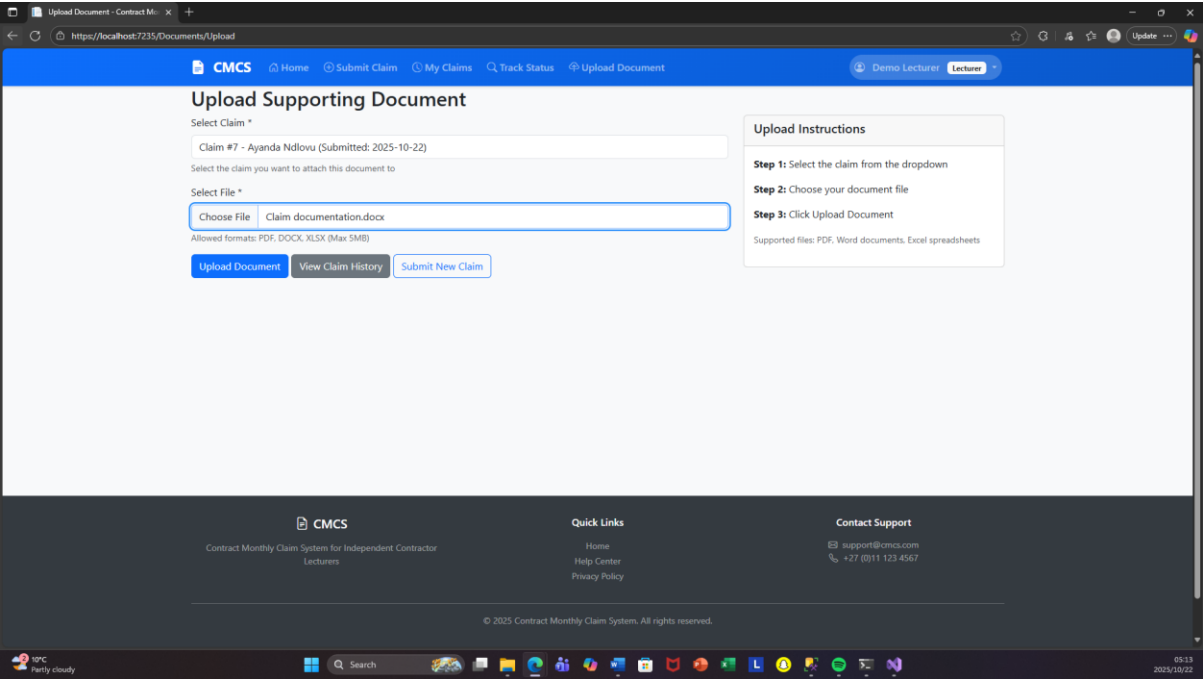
Upload Document - Contract Mo

https://localhost:7235/Documents/Upload

Update

CMCS  Home  Submit Claim  My Claims  Track Status  Upload Document

Demo Lecturer  Lecturer

Upload Supporting Document

Select Claim *

Claim #7 - Ayanda Ndlovu (Submitted: 2025-10-22)

Select the claim you want to attach this document to

Select File *

Choose File  Claim documentation.docx

Allowed formats: PDF, DOCX, XLSX (Max 5MB)

Upload Document  View Claim History  Submit New Claim

Upload Instructions

**Step 1:** Select the claim from the dropdown

**Step 2:** Choose your document file

**Step 3:** Click Upload Document

Supported files: PDF, Word documents, Excel spreadsheets

CMCS

Contract Monthly Claim System for Independent Contractor Lecturers

Quick Links

Home

Help Center

Privacy Policy

Contact Support

support@cmcs.com

+27 (0)11 123 4567

© 2025 Contract Monthly Claim System. All rights reserved.

10°C
Partly cloudy

Search

05:13
2025/10/22